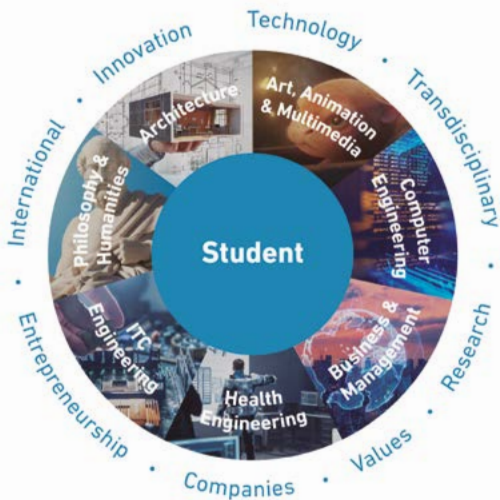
Technology • Transdisciplinary • Research • Values • Companies • Entrepreneurship • International • Innovation •

Architecture

Art, Animation & Multimedia

Computer Engineering

Business & Management

Health Engineering

ITC Engineering

Philosophy & Humanities

Student